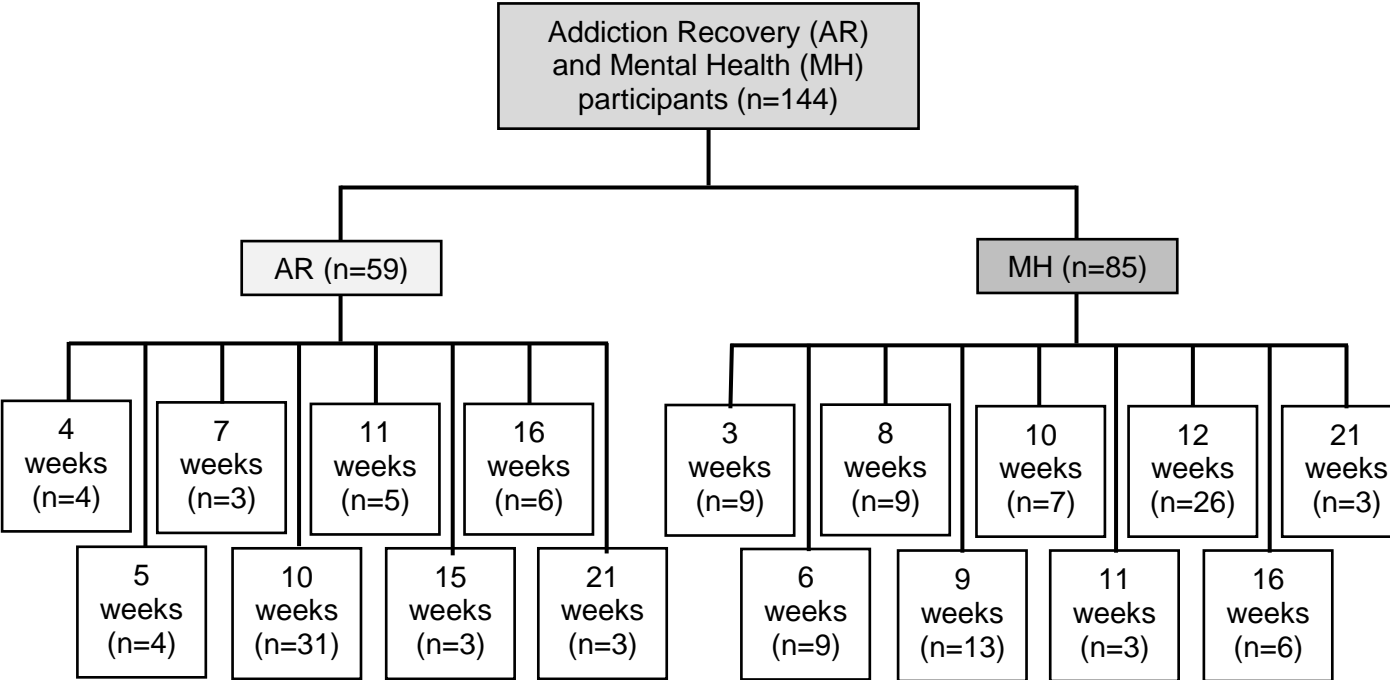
Addiction Recovery (AR) and Mental Health (MH) participants (n=144)

AR (n=59)

MH (n=85)

4 weeks (n=4)

5 weeks (n=4)

7 weeks (n=3)

10 weeks (n=31)

11 weeks (n=5)

15 weeks (n=3)

16 weeks (n=6)

21 weeks (n=3)

3 weeks (n=9)

6 weeks (n=9)

8 weeks (n=9)

9 weeks (n=13)

10 weeks (n=7)

11 weeks (n=3)

12 weeks (n=26)

16 weeks (n=6)

21 weeks (n=3)